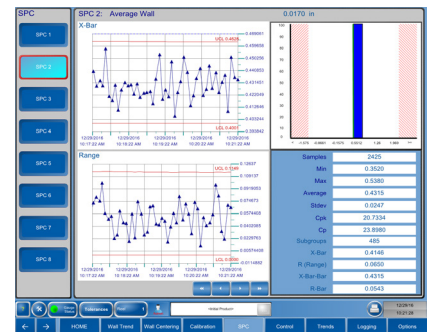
SPC

SPC 1

SPC 2

SPC 3

SPC 4

SPC 5

SPC 6

SPC 7

SPC 8

SPC 2: Average Wall

0.0170 in

X-Bar

UCL 0.4626

0.468951

0.459656

0.450290

0.440853

0.431451

0.422049

0.412646

0.403244

LCL 0.4051

0.393842

12/28/2016 10:17:22 AM

12/28/2016 10:18:22 AM

12/28/2016 10:19:22 AM

12/28/2016 10:20:22 AM

12/28/2016 10:21:22 AM

Range

0.12637

UCL 0.1249

0.108137

0.0916053

0.074673

0.0574405

0.0402365

0.0229763

0.00575438

LCL 0.0000

-0.0114880

12/28/2016 10:17:22 AM

12/28/2016 10:18:22 AM

12/28/2016 10:19:22 AM

12/28/2016 10:20:22 AM

12/28/2016 10:21:22 AM

| | |
|---|---|
| Samples | 2425 |
| Min | 0.3520 |
| Max | 0.5380 |
| Average | 0.4315 |
| Stdev | 0.0247 |
| Cpk | 20.7334 |
| Cp | 23.8980 |
| Subgroups | 485 |
| X-Bar | 0.4146 |
| R (Range) | 0.0650 |
| X-Bar-Bar | 0.4315 |
| R-Bar | 0.0543 |

Tolerances

Global Product

12/28/2016

10:21:28

HOME

Wall Trend

Wall Centering

Calibration

SPC

Control

Trends

Logging

Options